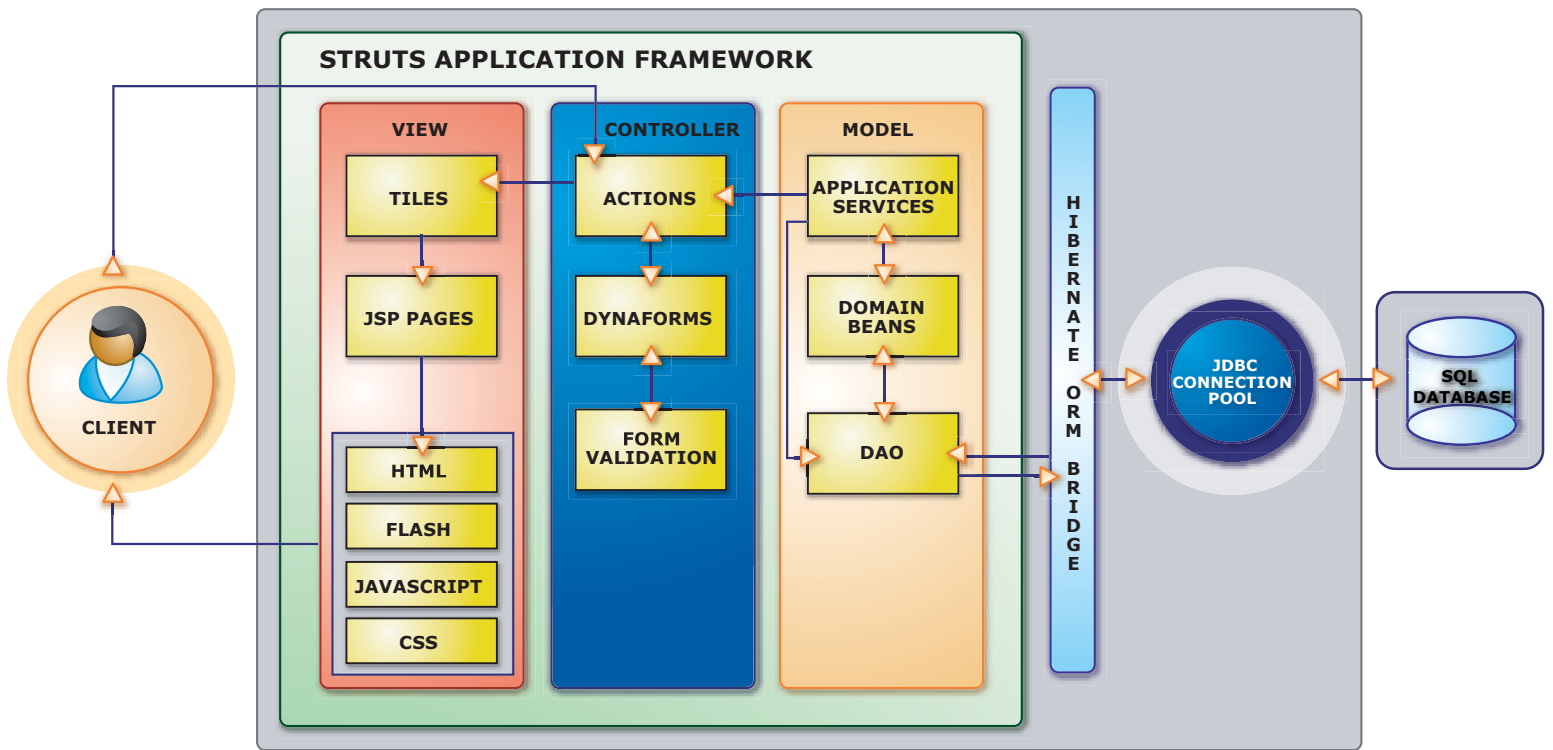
STRUTS APPLICATION FRAMEWORK

VIEW

TILES

JSP PAGES

HTML

FLASH

JAVASCRIPT

CSS

CONTROLLER

ACTIONS

DYNAFORMS

FORM VALIDATION

MODEL

APPLICATION SERVICES

DOMAIN BEANS

DAO

HIBERNATE ORM BRIDGE

JDBC CONNECTION POOL

SQL DATABASE

CLIENT